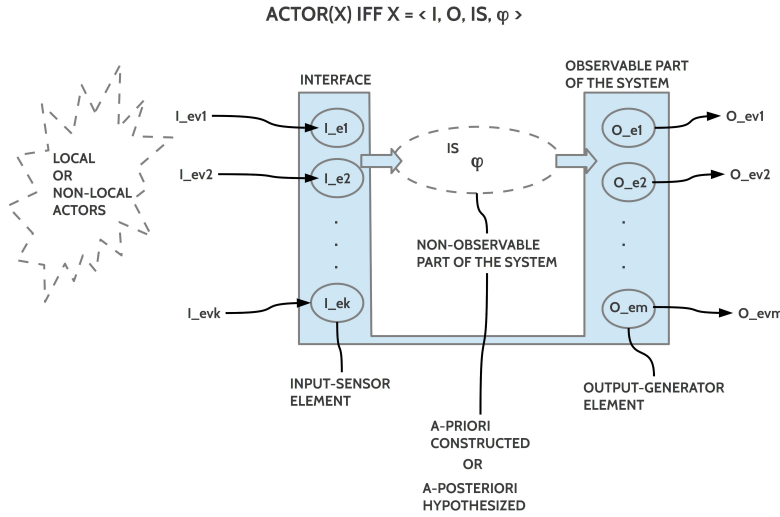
ACTOR(X) IFF X = < I, O, IS, φ >

LOCAL
OR
NON-LOCAL
ACTORS

INTERFACE

I_ev1

I_ev2

I_evk

I_e1

I_e2

.
.
.

I_ek

IS
φ

NON-OBSERVABLE
PART OF THE SYSTEM

OBSERVABLE PART
OF THE SYSTEM

O_e1

O_e2

.
.
.

O_em

O_ev1

O_ev2

O_evm

INPUT-SENSOR
ELEMENT

OUTPUT-GENERATOR
ELEMENT

A-PRIORI
CONSTRUCTED
OR
A-POSTERIORI
HYPOTHESIZED